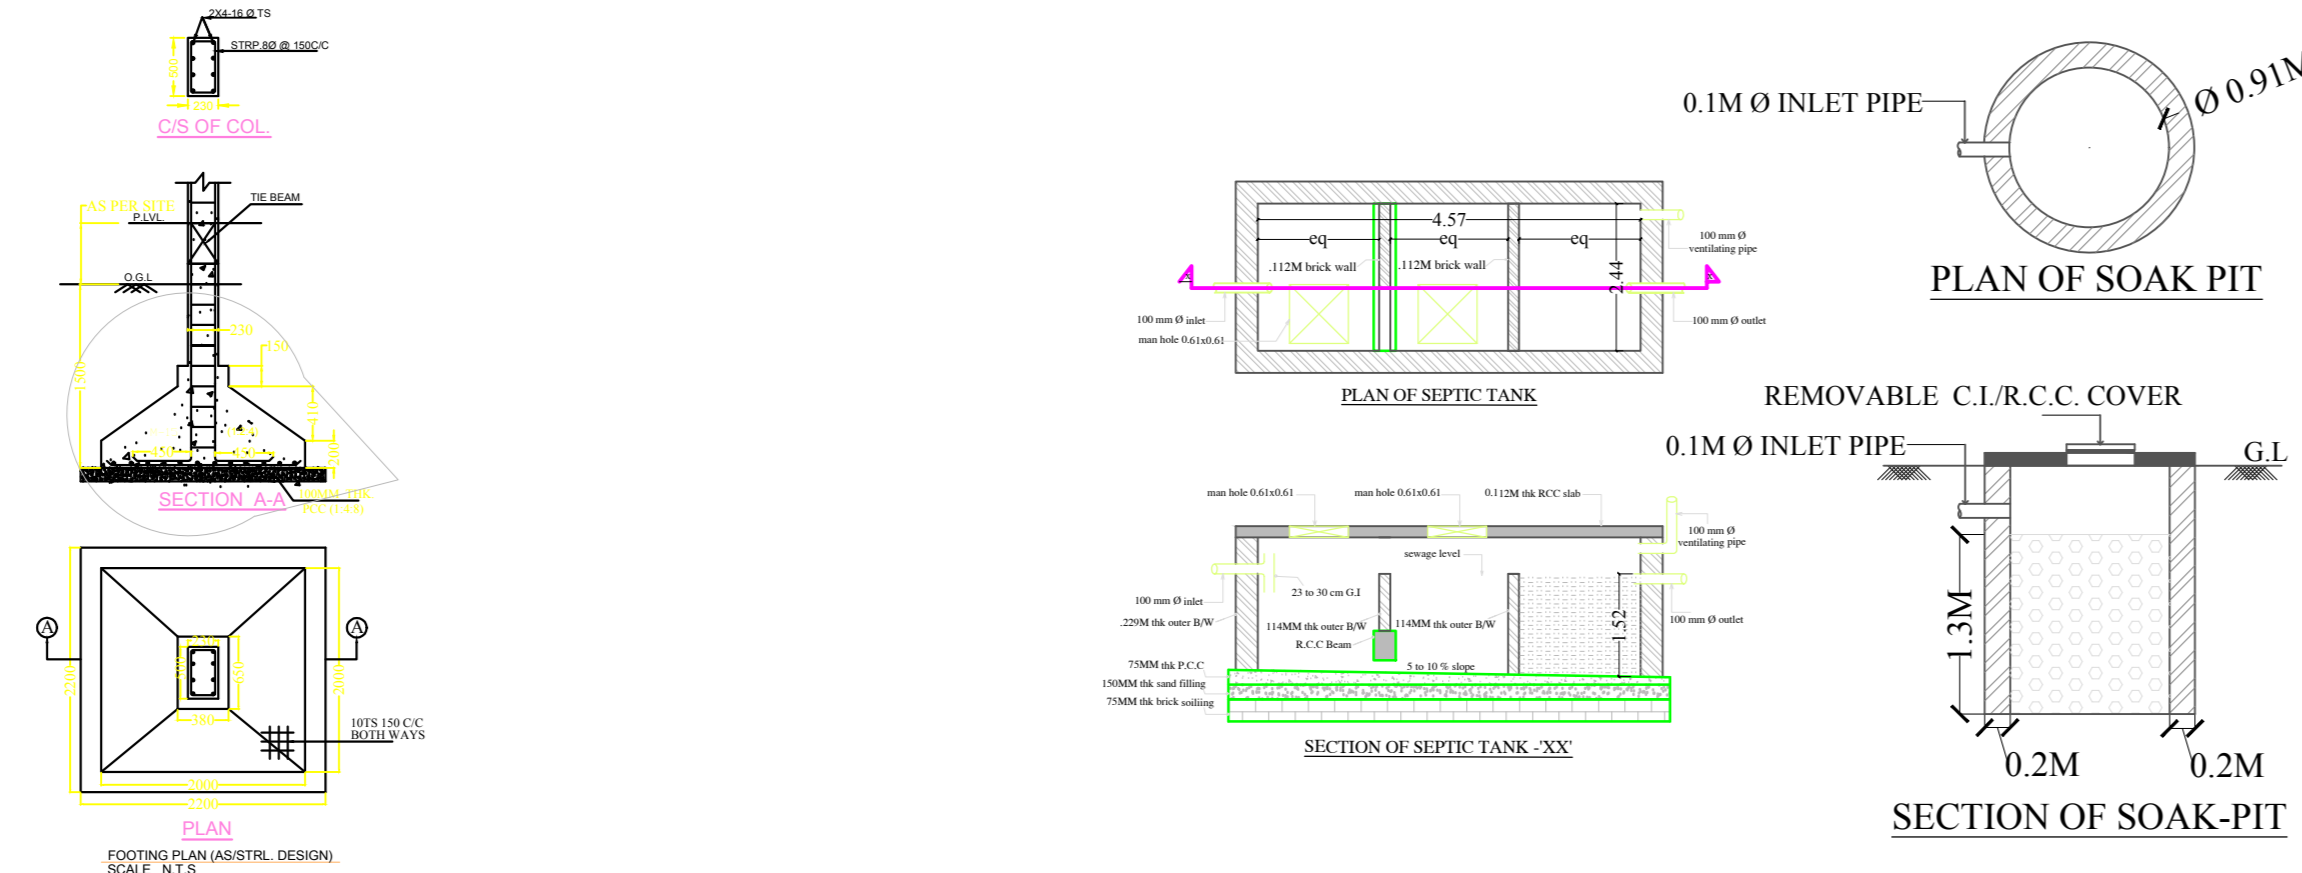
2X4-16 Ø TS
STRP.8Ø @ 150C/C
500
230
C/S OF COL.

TIE BEAM
AS PER SITE
P.LVL.
O.G.L
230
150
1500
410
200
150
150
SECTION A-A
100MM THK PCC (1:4:8)

A
A
230
450
380
2200
2000
2000
2200
10TS 150 C/C BOTH WAYS
PLAN
FOOTING PLAN (AS/STRL. DESIGN)
SCALE N.T.S

4.57
eq
eq
eq
.112M brick wall
.112M brick wall
2.44
100 mm Ø ventilating pipe
100 mm Ø inlet
man hole 0.61x0.61
100 mm Ø outlet
PLAN OF SEPTIC TANK

man hole 0.61x0.61
man hole 0.61x0.61
0.112M thk RCC slab
100 mm Ø ventilating pipe
sewage level
23 to 30 cm G.I
100 mm Ø inlet
.229M thk outer B/W
114MM thk outer B/W
114MM thk outer B/W
R.C.C Beam
1.52
100 mm Ø outlet
75MM thk P.C.C
150MM thk sand filling
75MM thk brick soiliing
5 to 10 % slope
SECTION OF SEPTIC TANK -'XX'

0.1M Ø INLET PIPE
Ø 0.91M
PLAN OF SOAK PIT

REMOVABLE C.I./R.C.C. COVER
0.1M Ø INLET PIPE
G.L
1.3M
0.2M
0.2M
SECTION OF SOAK-PIT